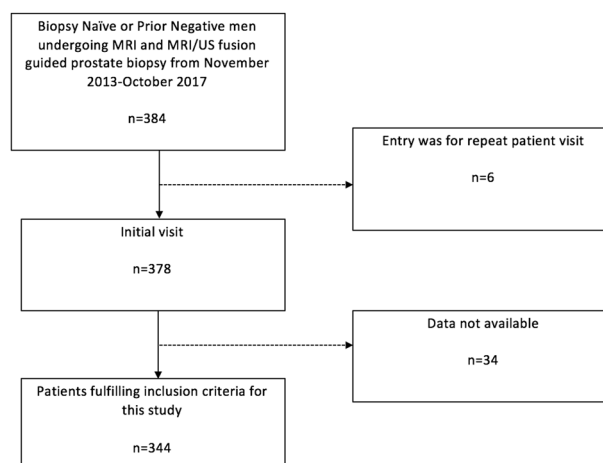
Biopsy Naïve or Prior Negative men undergoing MRI and MRI/US fusion guided prostate biopsy from November 2013-October 2017

n=384

Entry was for repeat patient visit

n=6

Initial visit

n=378

Data not available

n=34

Patients fulfilling inclusion criteria for this study

n=344